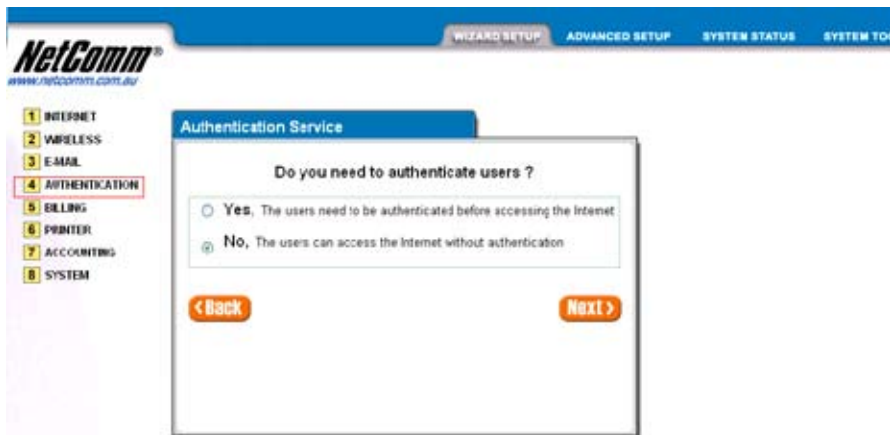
NetComm®
www.netcomm.com.au

WIZARD SETUP ADVANCED SETUP SYSTEM STATUS SYSTEM TO

1 INTERNET
2 WIRELESS
3 E-MAIL
4 AUTHENTICATION
5 BILLING
6 PRINTER
7 ACCOUNTING
8 SYSTEM

Authentication Service

Do you need to authenticate users ?

Yes, The users need to be authenticated before accessing the Internet

No, The users can access the Internet without authentication

‹Back

Next›